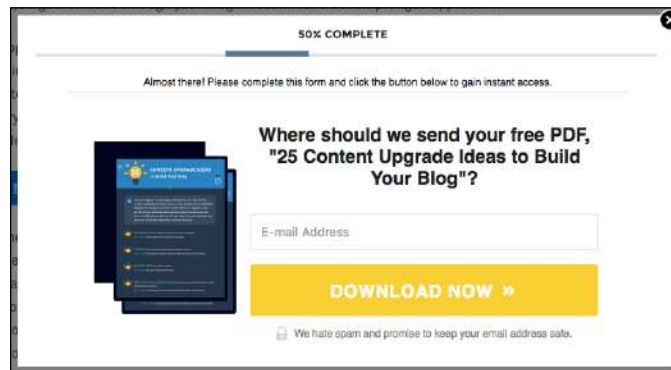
50% COMPLETE

Almost there! Please complete this form and click the button below to gain instant access.

Where should we send your free PDF, "25 Content Upgrade Ideas to Build Your Blog"?

E-mail Address

DOWNLOAD NOW »

We hate spam and promise to keep your email address safe.